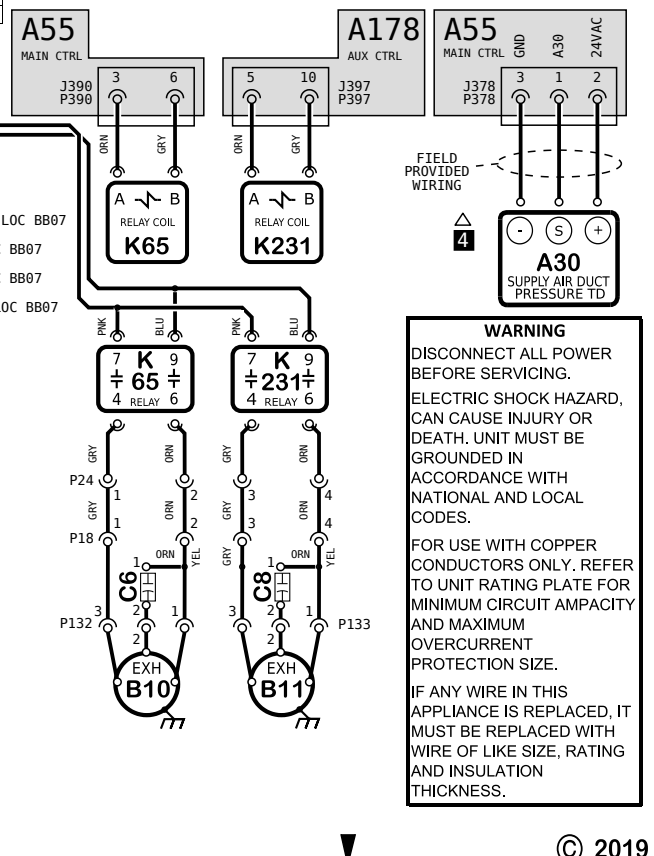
A55
MAIN CTRL
J390
P390
3 6

A178
AUX CTRL
5 10
J397
P397

A55
MAIN CTRL
GND A30 24VAC
J378
P378
3 1 2

ORN GRY ORN GRY

FIELD
PROVIDED
WIRING

A B
RELAY COIL
K65

A B
RELAY COIL
K231

LOC BB07
BB07
BB07
LOC BB07

4

- S +
A30
SUPPLY AIR DUCT
PRESSURE TD

PNK BLU PNK BLU

7 K 9
65
4 RELAY 6

7 K 9
231
4 RELAY 6

WARNING
DISCONNECT ALL POWER BEFORE SERVICING.
ELECTRIC SHOCK HAZARD, CAN CAUSE INJURY OR DEATH. UNIT MUST BE GROUNDED IN ACCORDANCE WITH NATIONAL AND LOCAL CODES.
FOR USE WITH COPPER CONDUCTORS ONLY. REFER TO UNIT RATING PLATE FOR MINIMUM CIRCUIT AMPACITY AND MAXIMUM OVERCURRENT PROTECTION SIZE.
IF ANY WIRE IN THIS APPLIANCE IS REPLACED, IT MUST BE REPLACED WITH WIRE OF LIKE SIZE, RATING AND INSULATION THICKNESS.

GRY ORN GRY ORN
P24 1 2 3 4
GRY ORN GRY ORN
P18 1 2 3 4
C6 1 ORN YEL
GRY
C8 1 ORN YEL
2 2
P132 3 2 1
3 2 1 P133
2 2
EXH
B10
EXH
B11

© 2019